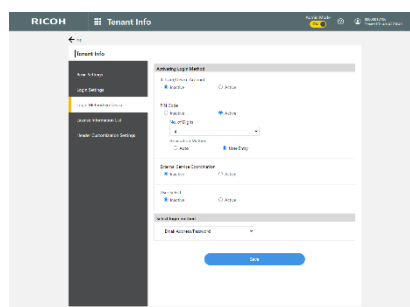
RICOH Tenant Info

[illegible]

Tenant Info

Basic Settings
Login Settings
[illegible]
License Information List
Header Customization Settings

Activating Login Method

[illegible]
Inactive
Active

PIN Code
Inactive
Active
No. of Digits
4
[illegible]
Auto
Manually

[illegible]
Inactive
Active

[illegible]
Inactive
Active

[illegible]
Email Address/Password

Save